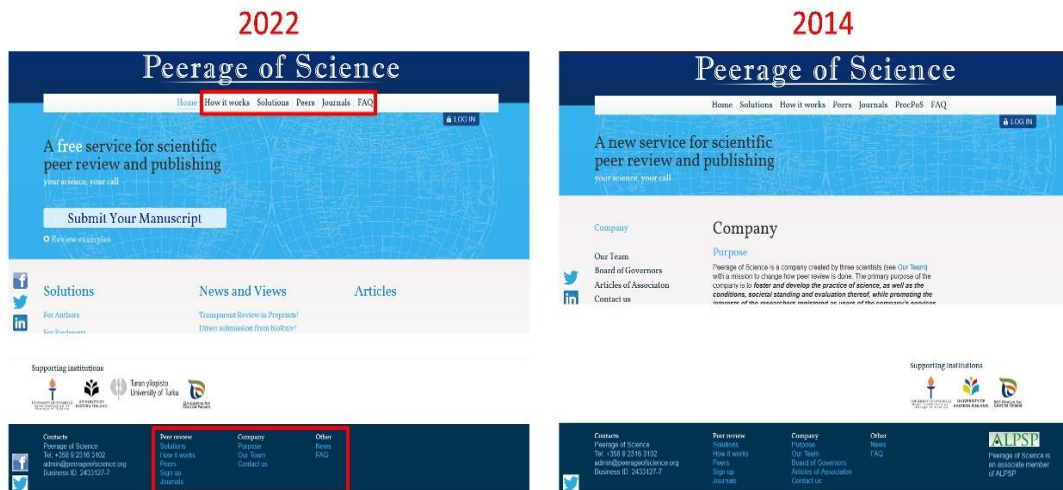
2022

Peerage of Science

Home How it works Solutions Peers Journals FAQ

LOG IN

A free service for scientific peer review and publishing

your science, your call

Submit Your Manuscript

Review examples

Solutions

For Authors

For Reviewers

News and Views

Transparent Review in Preprints!

Direct submission from bioRxiv!

Articles

Supporting institutions

Turun yliopisto University of Turku

Contacts
Peerage of Science
Tel. +358 9 2316 3102
admin@peerageofscience.org
Business ID: 2433127-7

Peer review
Solutions
How it works
Peers
Sign up
Journals

Company
Purpose
Our Team
Contact us

Other
News
FAQ

2014

Peerage of Science

Home Solutions How it works Peers Journals ProcPoS FAQ

LOG IN

A new service for scientific peer review and publishing

your science, your call

Company

Our Team

Board of Governors

Articles of Associaton

Contact us

Company

Purpose

Peerage of Science is a company created by three scientists (see Our Team) with a mission to change how peer review is done. The primary purpose of the company is to foster and develop the practice of science, as well as the conditions, societal standing and evaluation thereof, while promoting the interests of the researchers registered as users of the company's services

Supporting institutions

Contacts
Peerage of Science
Tel. +358 9 2316 3102
admin@peerageofscience.org
Business ID: 2433127-7

Peer review
Solutions
How it works
Peers
Sign up
Journals

Company
Purpose
Our Team
Board of Governors
Articles of Association
Contact us

Other
News
FAQ

ALPSP

Peerage of Science is an associate member of ALPSP